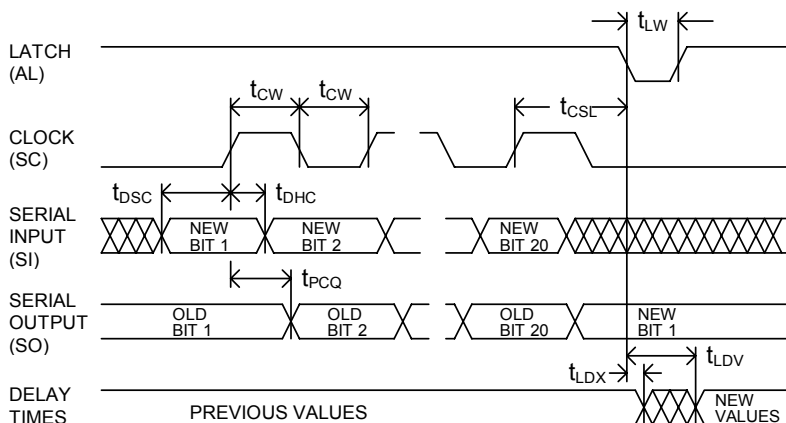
$t_{LW}$

LATCH (AL)

$t_{CW}$ $t_{CW}$

$t_{CSL}$

CLOCK (SC)

$t_{DSC}$ $t_{DHC}$

SERIAL INPUT (SI)

NEW BIT 1

NEW BIT 2

NEW BIT 20

$t_{PCQ}$

SERIAL OUTPUT (SO)

OLD BIT 1

OLD BIT 2

OLD BIT 20

NEW BIT 1

$t_{LDX}$ $t_{LDV}$

DELAY TIMES

PREVIOUS VALUES

NEW VALUES